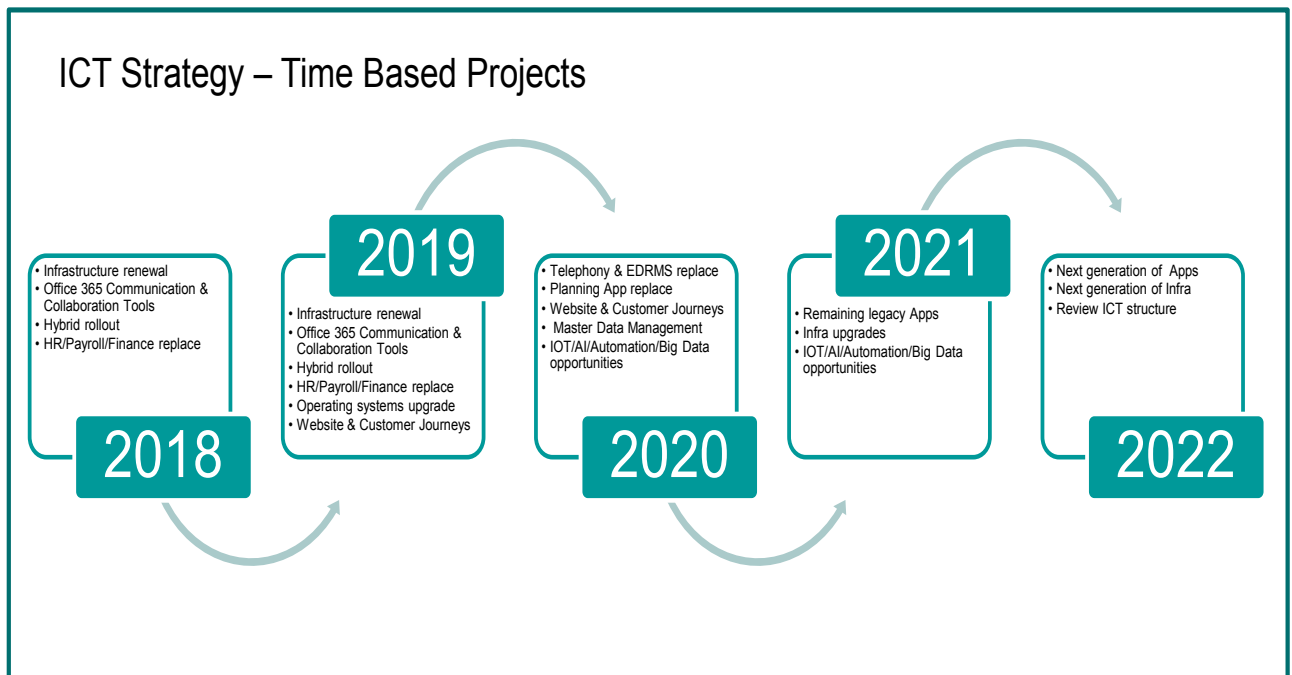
ICT Strategy – Time Based Projects

• Infrastructure renewal
• Office 365 Communication & Collaboration Tools
• Hybrid rollout
• HR/Payroll/Finance replace

2018

2019

• Infrastructure renewal
• Office 365 Communication & Collaboration Tools
• Hybrid rollout
• HR/Payroll/Finance replace
• Operating systems upgrade
• Website & Customer Journeys

• Telephony & EDRMS replace
• Planning App replace
• Website & Customer Journeys
• Master Data Management
• IOT/AI/Automation/Big Data opportunities

2020

2021

• Remaining legacy Apps
• Infra upgrades
• IOT/AI/Automation/Big Data opportunities

• Next generation of Apps
• Next generation of Infra
• Review ICT structure

2022